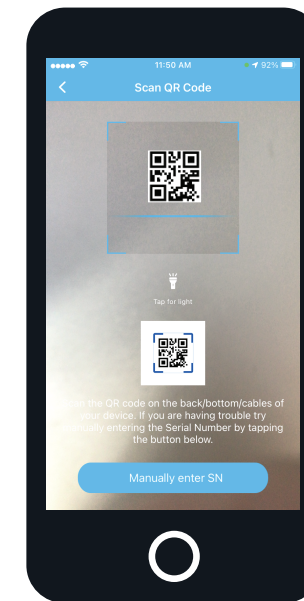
11:50 AM

92%

<

Scan QR Code

Tap for light

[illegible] the QR code on the back/bottom/cables of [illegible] device. If you are having trouble try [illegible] entering the Serial Number by tapping the button below.

Manually enter SN